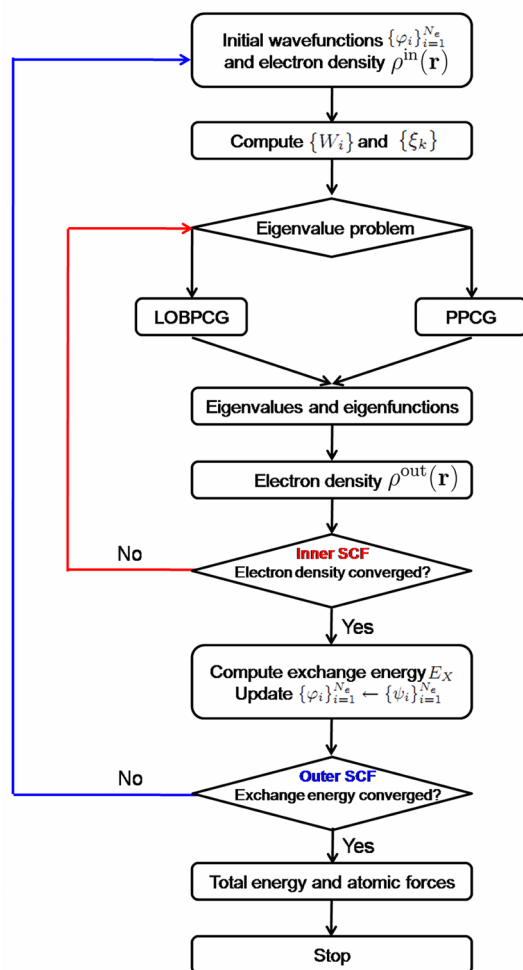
Initial wavefunctions $\{\varphi_i\}_{i=1}^{N_e}$ and electron density $\rho^{\text{in}}(\mathbf{r})$

Compute $\{W_i\}$ and $\{\xi_k\}$

Eigenvalue problem

LOBPCG

PPCG

Eigenvalues and eigenfunctions

Electron density $\rho^{\text{out}}(\mathbf{r})$

No

Inner SCF
Electron density converged?

Yes

Compute exchange energy $E_X$
Update $\{\varphi_i\}_{i=1}^{N_e} \leftarrow \{\psi_i\}_{i=1}^{N_e}$

No

Outer SCF
Exchange energy converged?

Yes

Total energy and atomic forces

Stop